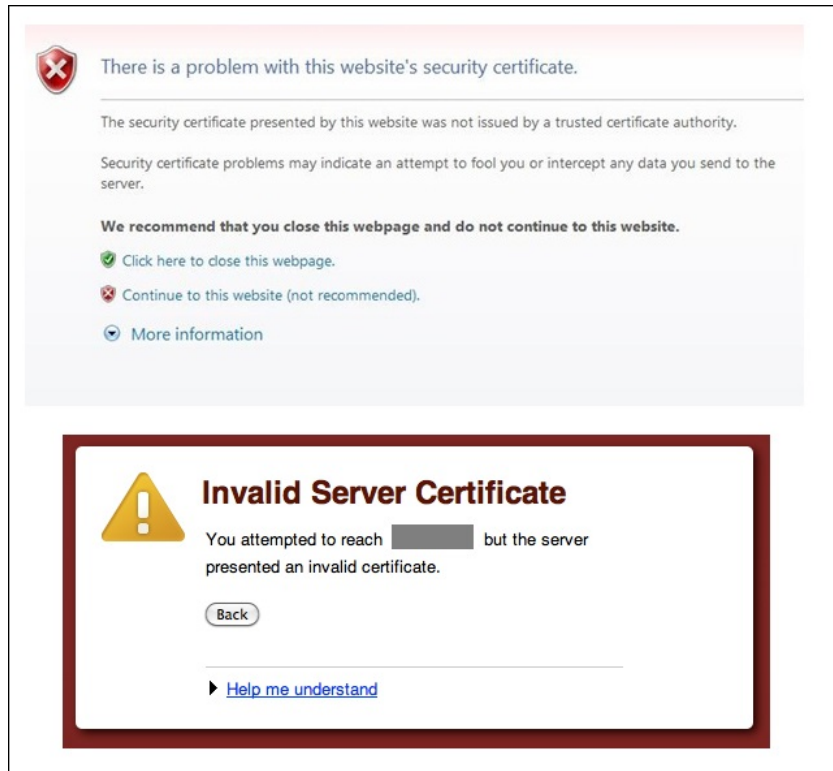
There is a problem with this website's security certificate.

The security certificate presented by this website was not issued by a trusted certificate authority.

Security certificate problems may indicate an attempt to fool you or intercept any data you send to the server.

**We recommend that you close this webpage and do not continue to this website.**

Click here to close this webpage.

Continue to this website (not recommended).

More information

Invalid Server Certificate

You attempted to reach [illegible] but the server presented an invalid certificate.

Back

Help me understand